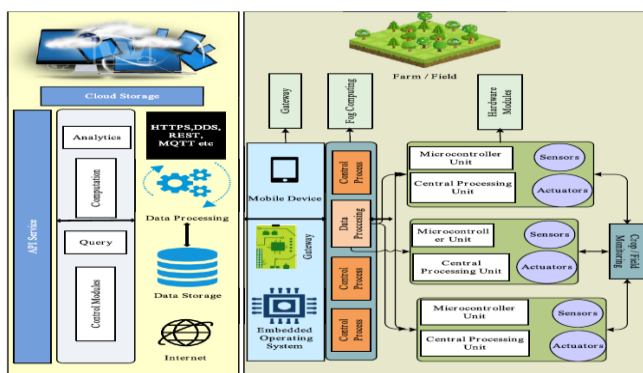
Cloud Storage

API Service

Analytics

Computation

Query

Control Modules

HTTPS,DDS, REST, MQTT etc

Data Processing

Data Storage

Internet

Farm / Field

Gateway

Fog Computing

Hardware Modules

Mobile Device

Gateway

Embedded Operating System

Control Process

Data Processing

Control Process

Control Process

Microcontroller Unit

Central Processing Unit

Sensors

Actuators

Microcontroller Unit

Central Processing Unit

Sensors

Actuators

Microcontroller Unit

Central Processing Unit

Sensors

Actuators

Crop / Field Monitoring